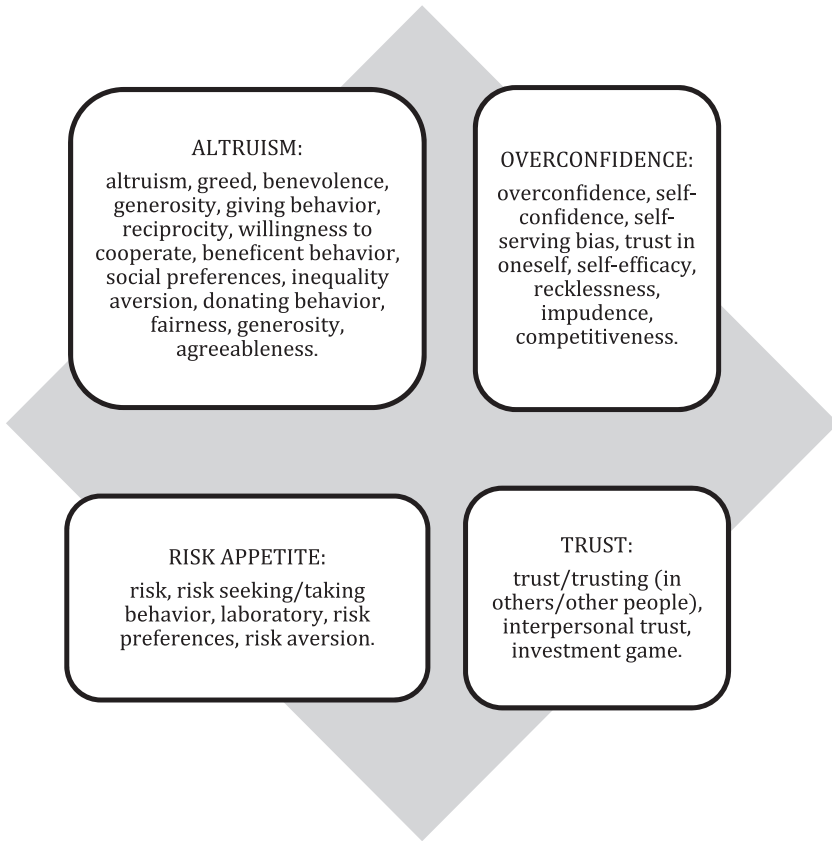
ALTRUISM:

altruism, greed, benevolence, generosity, giving behavior, reciprocity, willingness to cooperate, beneficent behavior, social preferences, inequality aversion, donating behavior, fairness, generosity, agreeableness.

OVERCONFIDENCE:

overconfidence, self-confidence, self-serving bias, trust in oneself, self-efficacy, recklessness, impudence, competitiveness.

RISK APPETITE:

risk, risk seeking/taking behavior, laboratory, risk preferences, risk aversion.

TRUST:

trust/trusting (in others/other people), interpersonal trust, investment game.